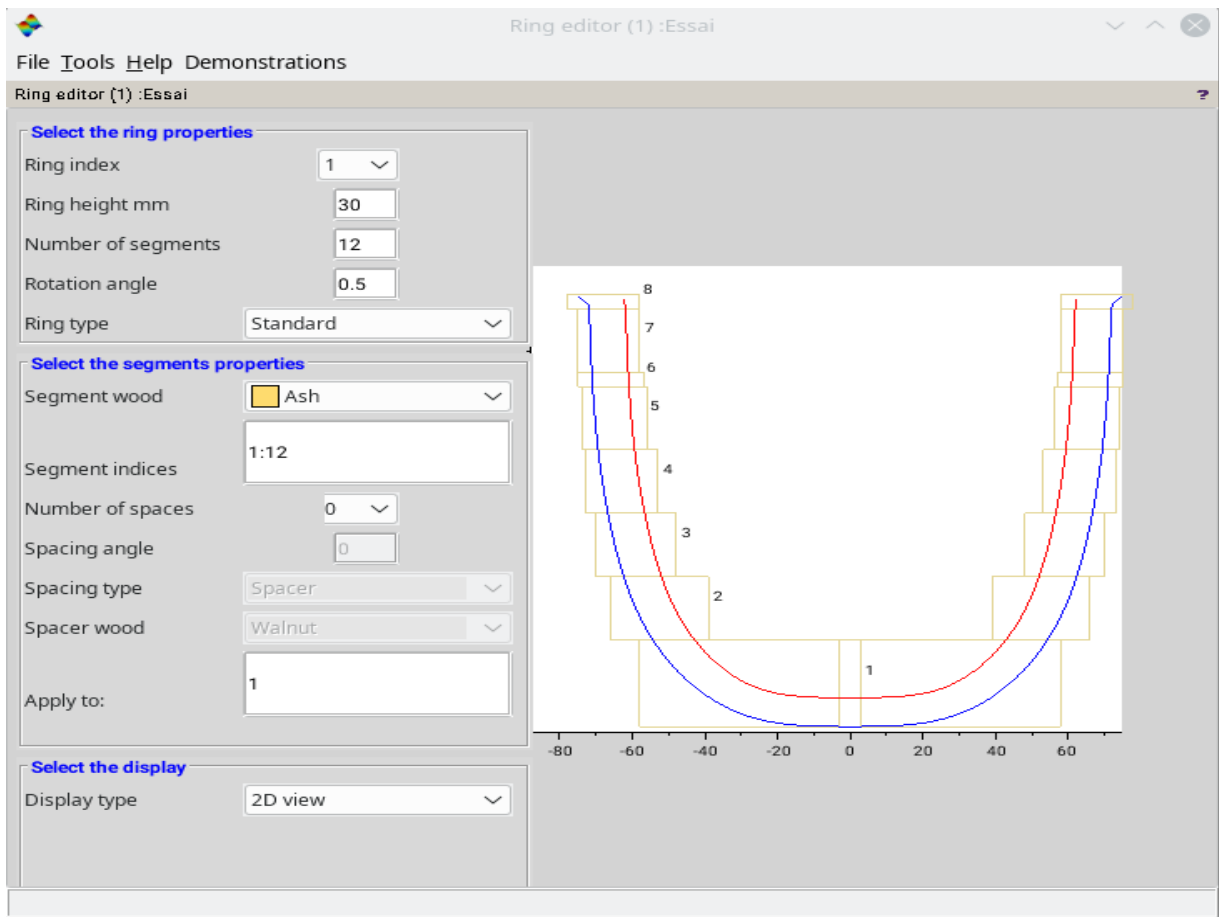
Ring editor (1) :Essai

File Tools Help Demonstrations

Ring editor (1) :Essai

?

Select the ring properties

Ring index 1

Ring height mm 30

Number of segments 12

Rotation angle 0.5

Ring type Standard

Select the segments properties

Segment wood Ash

Segment indices 1:12

Number of spaces 0

Spacing angle 0

Spacing type Spacer

Spacer wood Walnut

Apply to: 1

Select the display

Display type 2D view

8
7
6
5
4
3
2
1

-80 -60 -40 -20 0 20 40 60